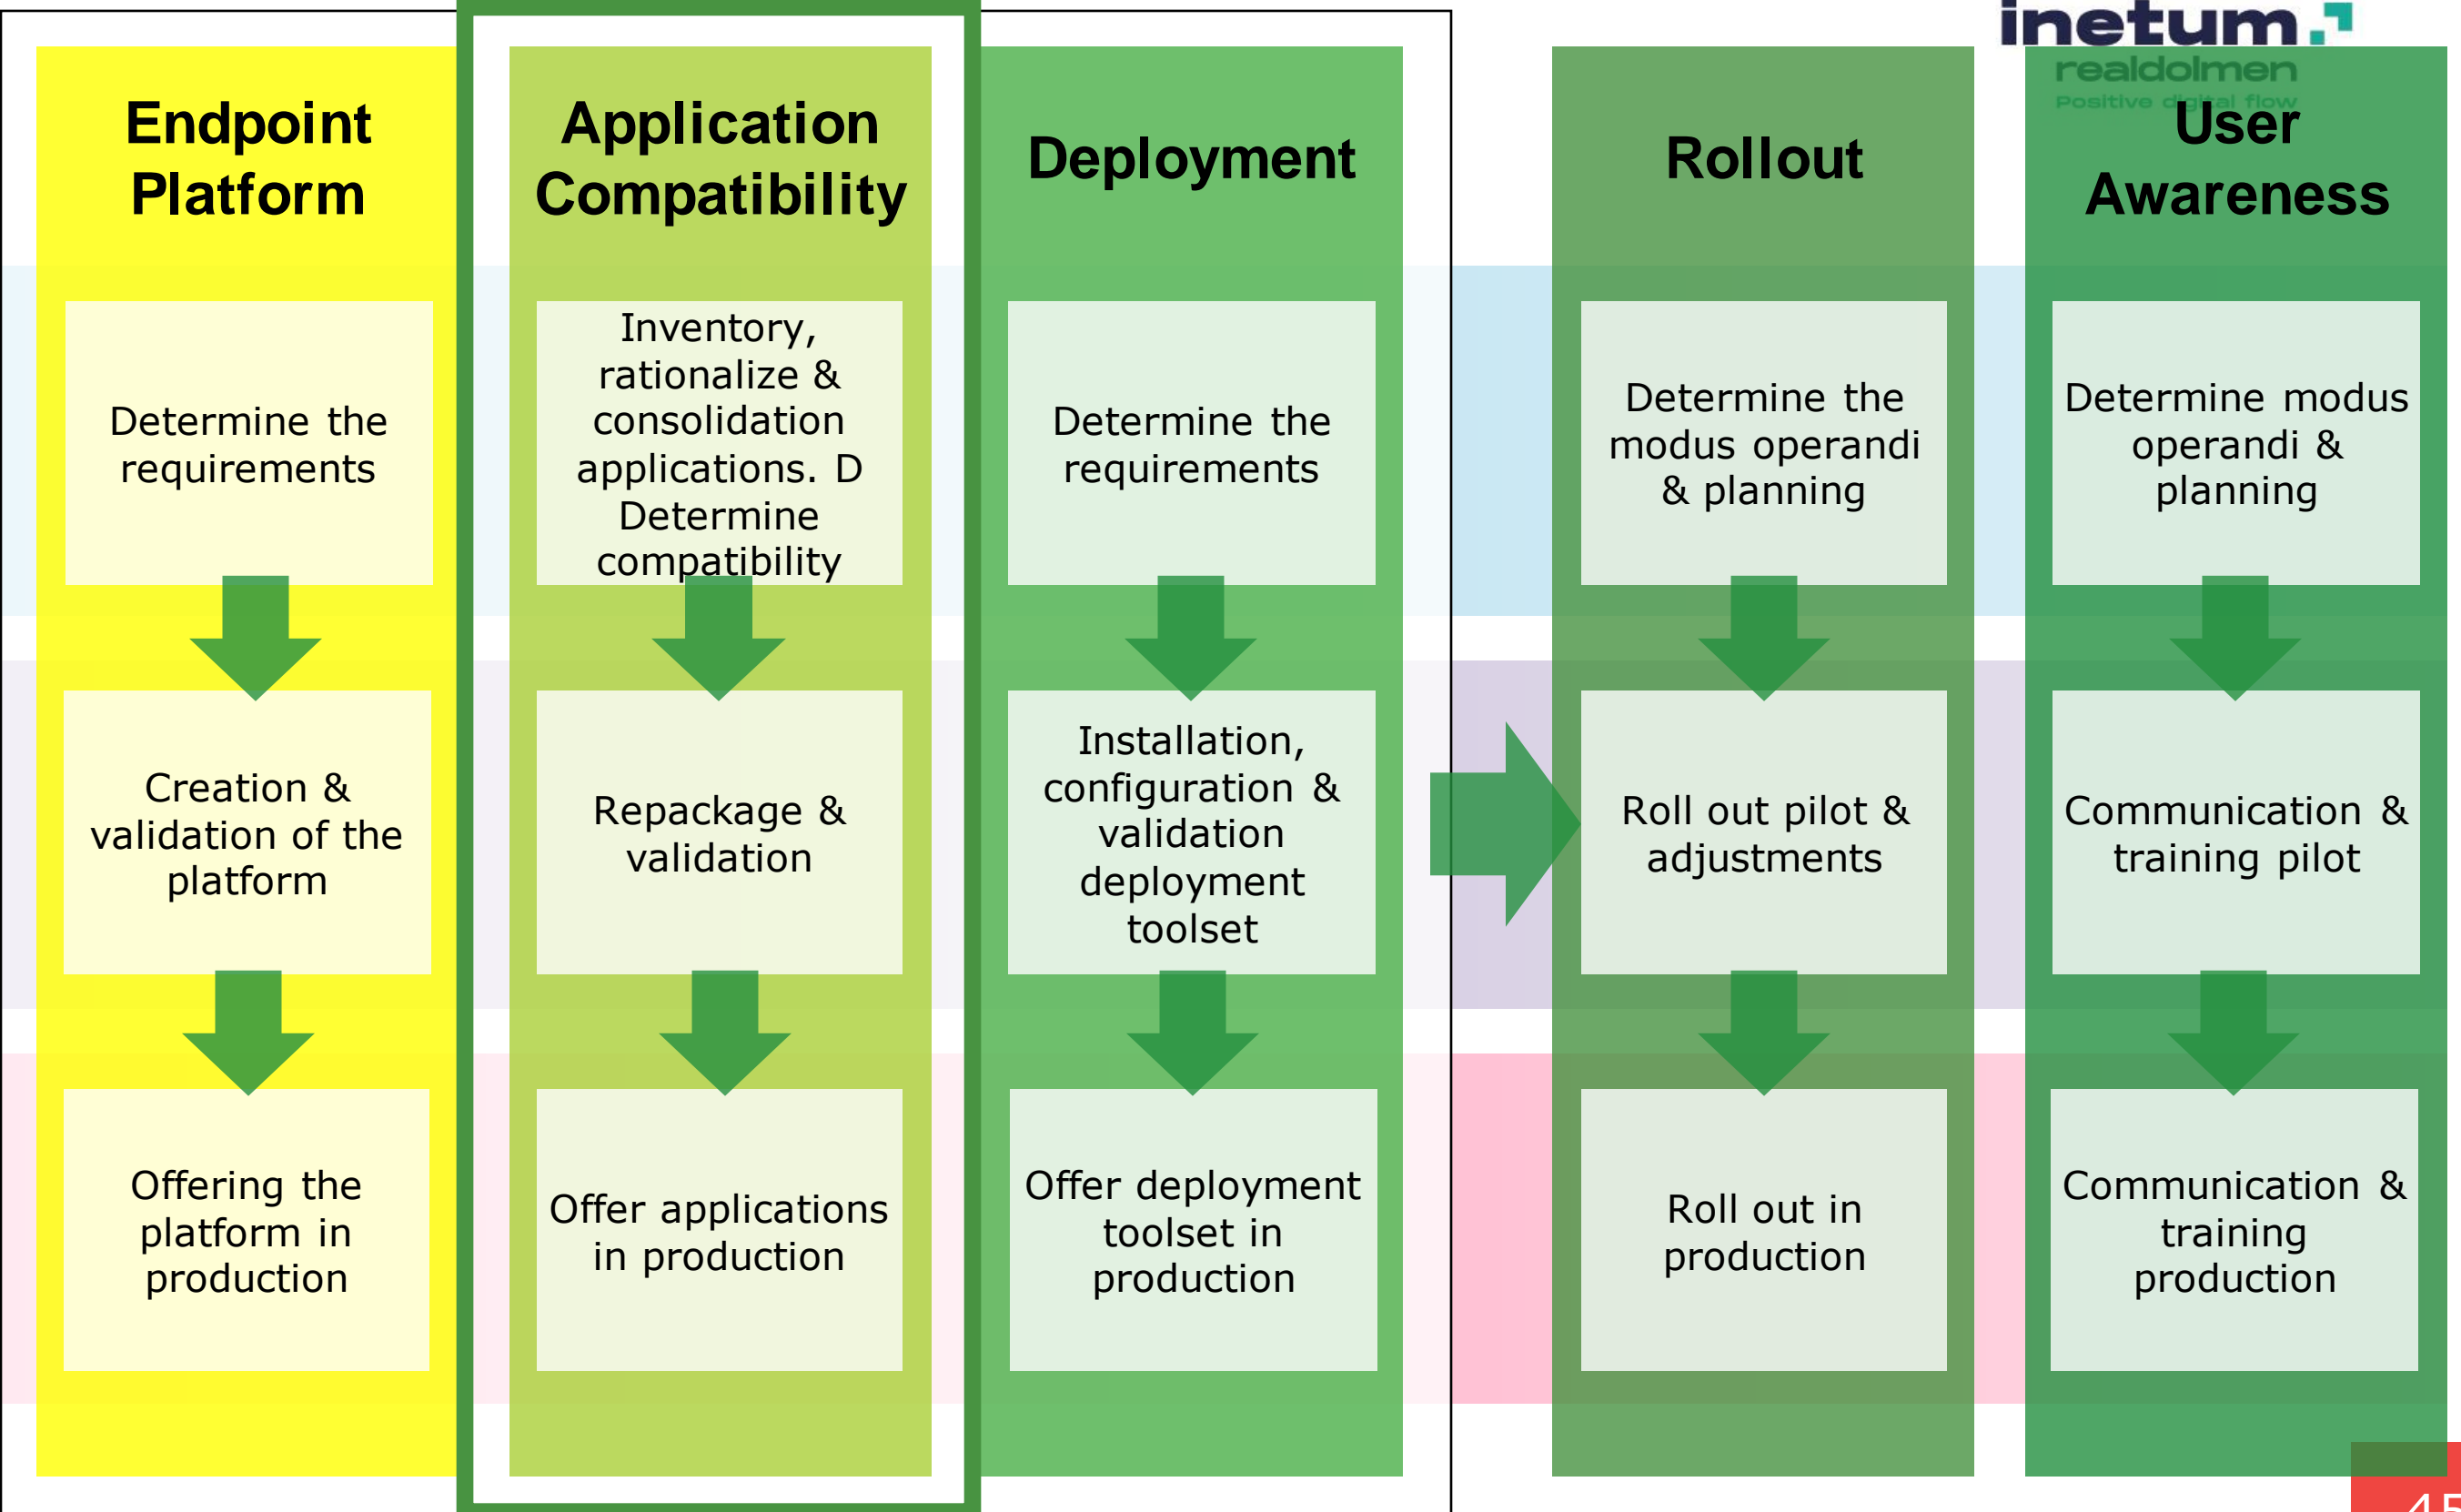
inetum
realdolmen
Positive digital flow

Endpoint Platform

Determine the requirements

Creation & validation of the platform

Offering the platform in production

Application Compatibility

Inventory, rationalize & consolidation applications. D Determine compatibility

Repackage & validation

Offer applications in production

Deployment

Determine the requirements

Installation, configuration & validation deployment toolset

Offer deployment toolset in production

Rollout

Determine the modus operandi & planning

Roll out pilot & adjustments

Roll out in production

User Awareness

Determine modus operandi & planning

Communication & training pilot

Communication & training production

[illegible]